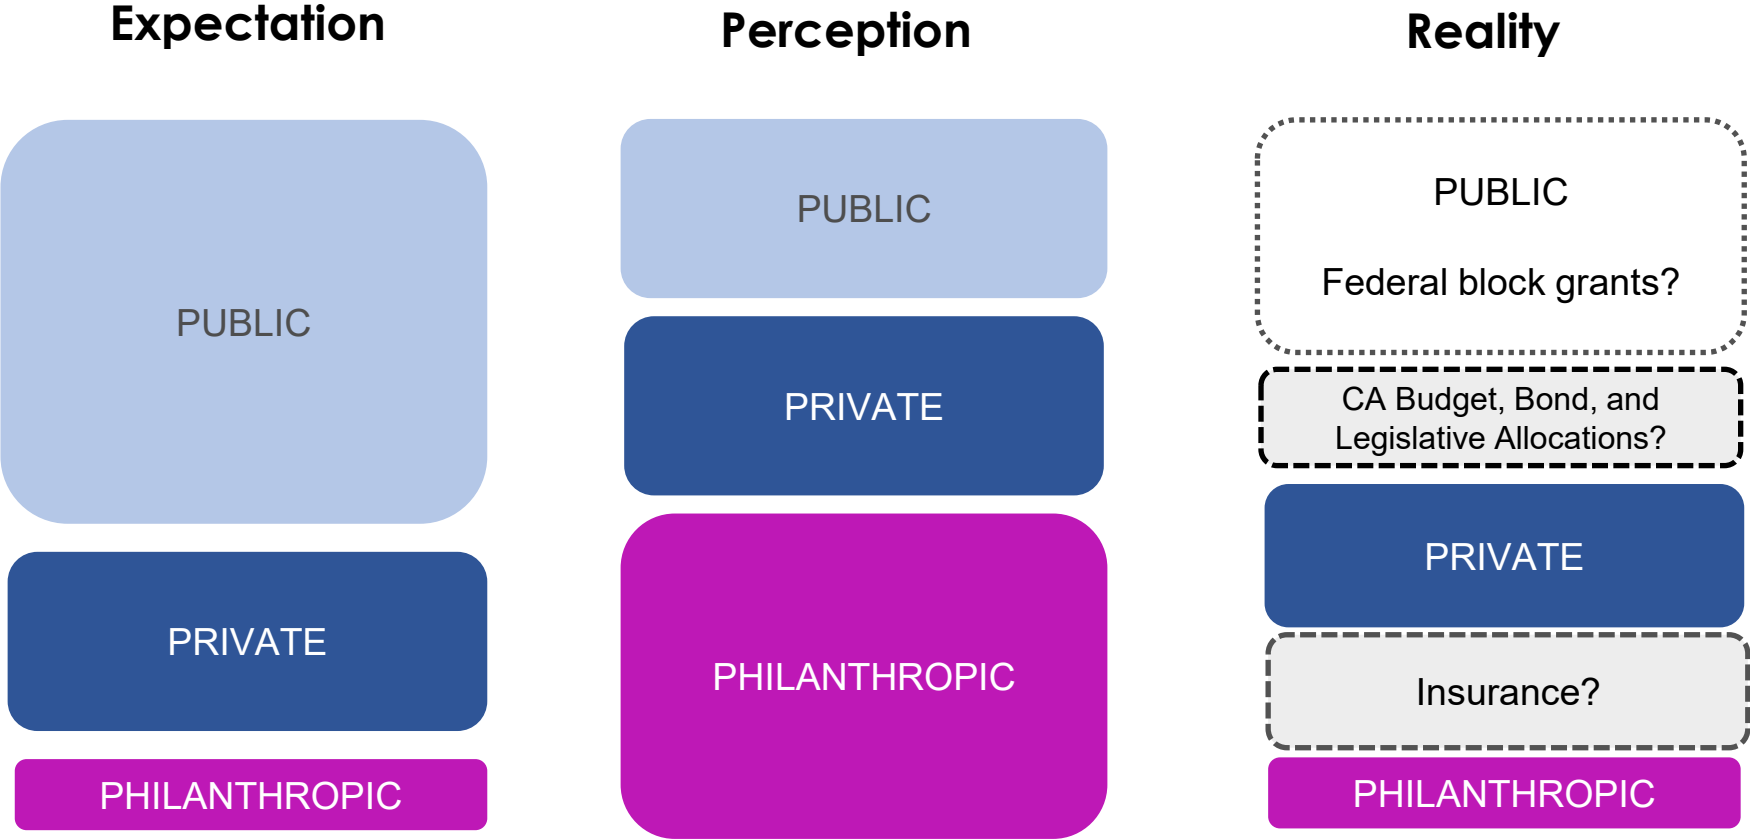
Expectation

PUBLIC

PRIVATE

PHILANTHROPIC

Perception

PUBLIC

PRIVATE

PHILANTHROPIC

Reality

PUBLIC

Federal block grants?

CA Budget, Bond, and Legislative Allocations?

PRIVATE

Insurance?

PHILANTHROPIC